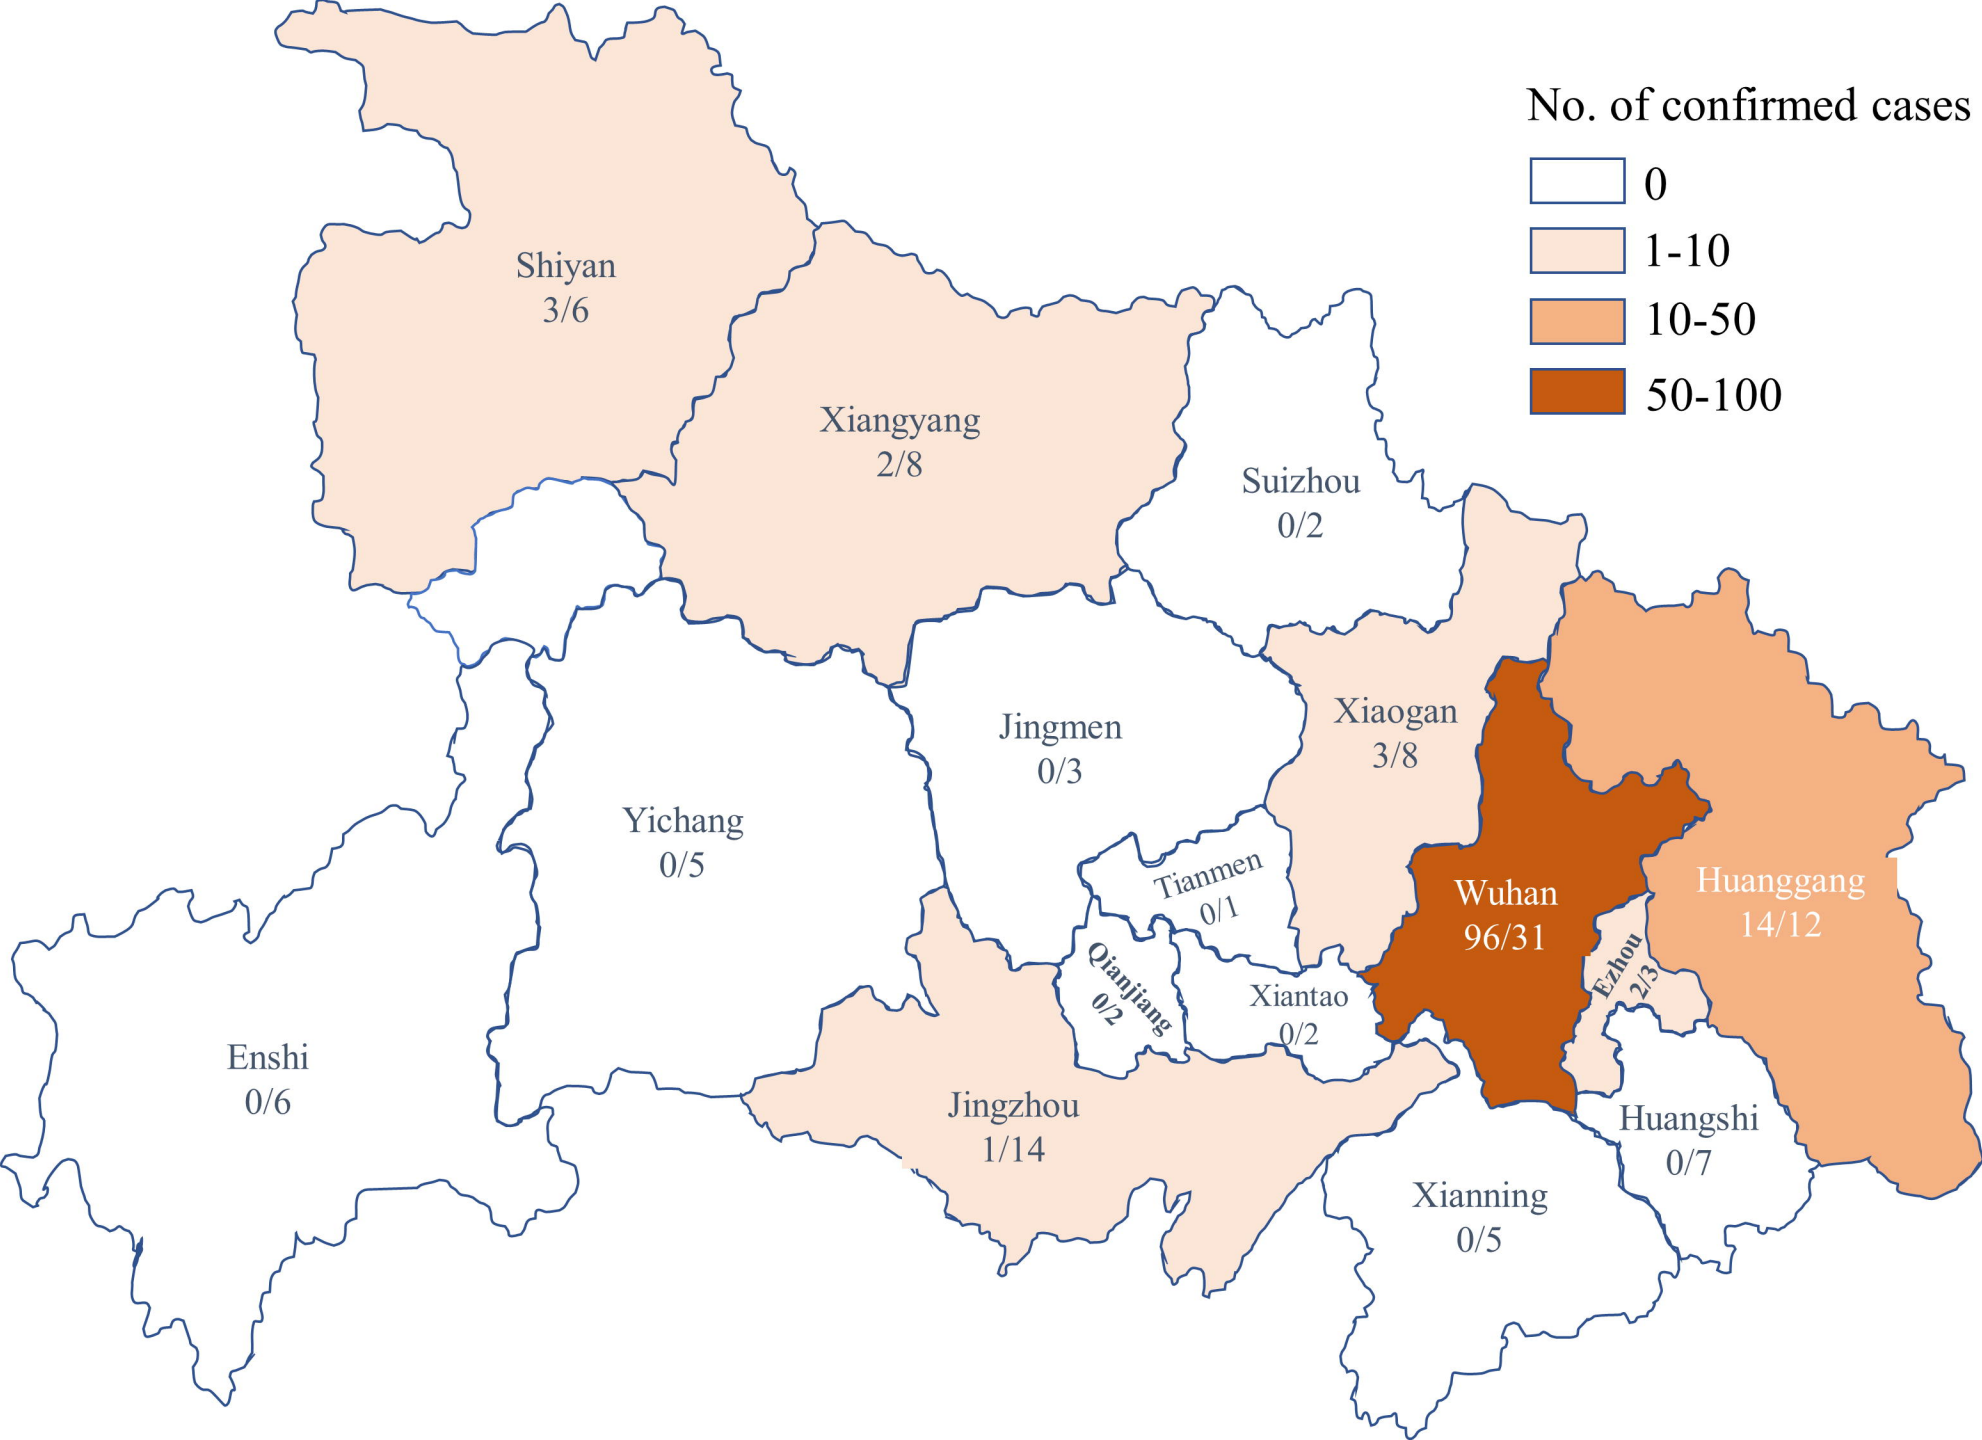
No. of confirmed cases
0
1-10
10-50
50-100

Shiyan
3/6

Xiangyang
2/8

Suizhou
0/2

Jingmen
0/3

Xiaogan
3/8

Yichang
0/5

Tianmen
0/1

Wuhan
96/31

Huanggang
14/12

Qianjiang
0/2

Xiantao
0/2

Ezhou
2/3

Enshi
0/6

Jingzhou
1/14

Huangshi
0/7

Xianning
0/5